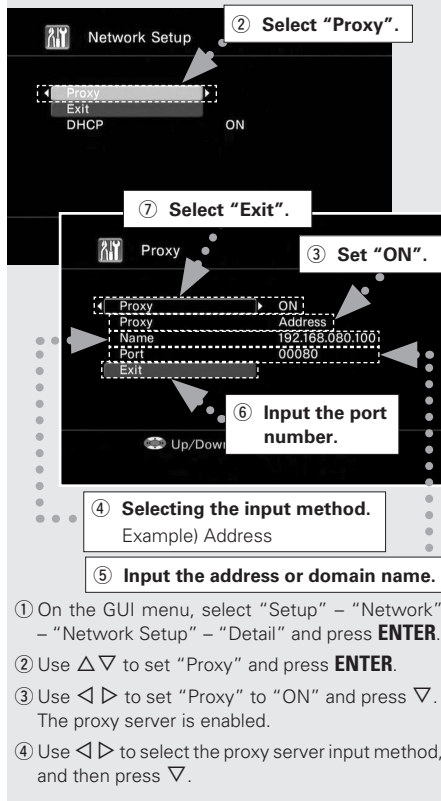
Network Setup

② Select "Proxy".

Proxy
Exit
DHCP ON

⑦ Select "Exit".

Proxy

③ Set "ON".

Proxy ON
Proxy Address
Name 192.168.080.100
Port 00080
Exit

⑥ Input the port number.

Up/Dow

④ Selecting the input method.
Example) Address

⑤ Input the address or domain name.

① On the GUI menu, select "Setup" – "Network" – "Network Setup" – "Detail" and press **ENTER**.

② Use $\Delta\nabla$ to set "Proxy" and press **ENTER**.

③ Use $\triangleleft\triangleright$ to set "Proxy" to "ON" and press $\nabla$. The proxy server is enabled.

④ Use $\triangleleft\triangleright$ to select the proxy server input method, and then press $\nabla$.